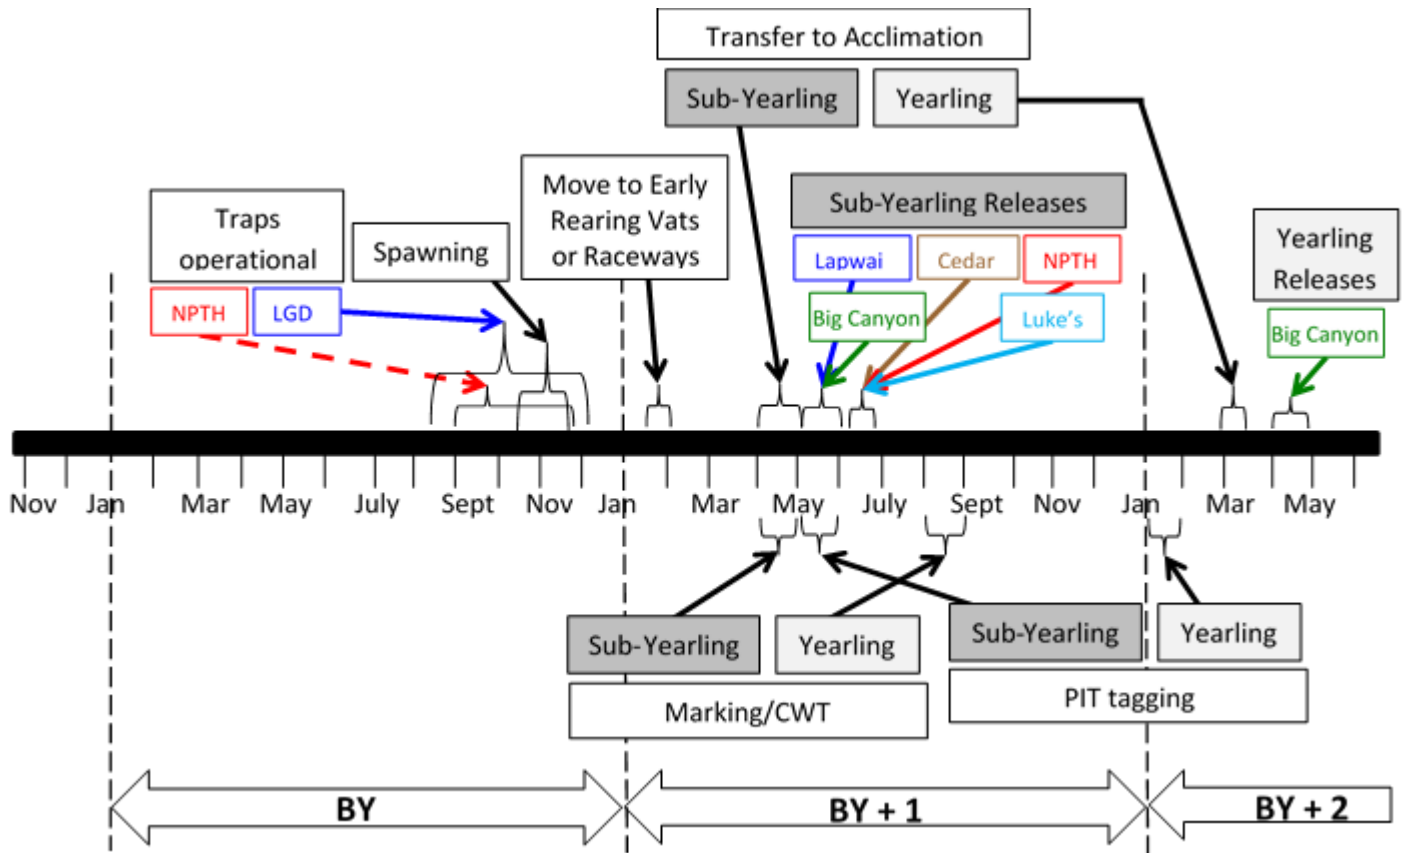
Transfer to Acclimation

Sub-Yearling

Yearling

Move to Early Rearing Vats or Raceways

Sub-Yearling Releases

Traps operational

Spawning

Lapwai

Cedar

NPTH

Yearling Releases

NPTH

LGD

Big Canyon

Luke's

Big Canyon

Nov Jan Mar May July Sept Nov Jan Mar May July Sept Nov Jan Mar May

Sub-Yearling

Yearling

Sub-Yearling

Yearling

Marking/CWT

PIT tagging

BY

BY + 1

BY + 2